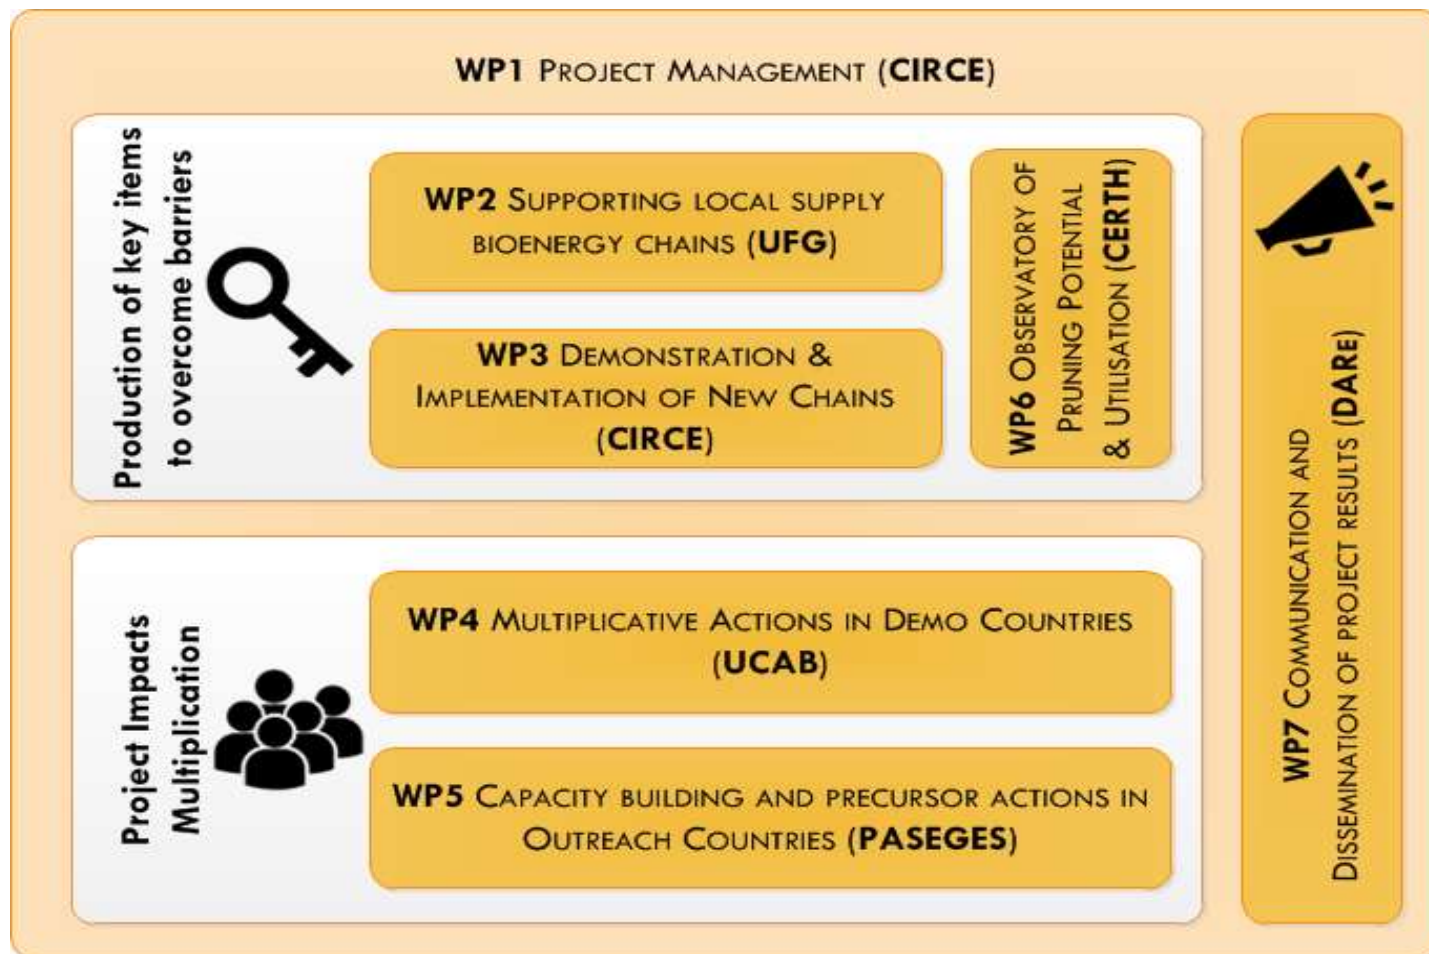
WP1 PROJECT MANAGEMENT (CIRCE)

Production of key items to overcome barriers

WP2 SUPPORTING LOCAL SUPPLY BIOENERGY CHAINS (UFG)

WP3 DEMONSTRATION & IMPLEMENTATION OF NEW CHAINS (CIRCE)

WP6 OBSERVATORY OF PRUNING POTENTIAL & UTILISATION (CERTH)

Project Impacts Multiplication

WP4 MULTIPLICATIVE ACTIONS IN DEMO COUNTRIES (UCAB)

WP5 CAPACITY BUILDING AND PRECURSOR ACTIONS IN OUTREACH COUNTRIES (PASEGES)

WP7 COMMUNICATION AND DISSEMINATION OF PROJECT RESULTS (DARE)